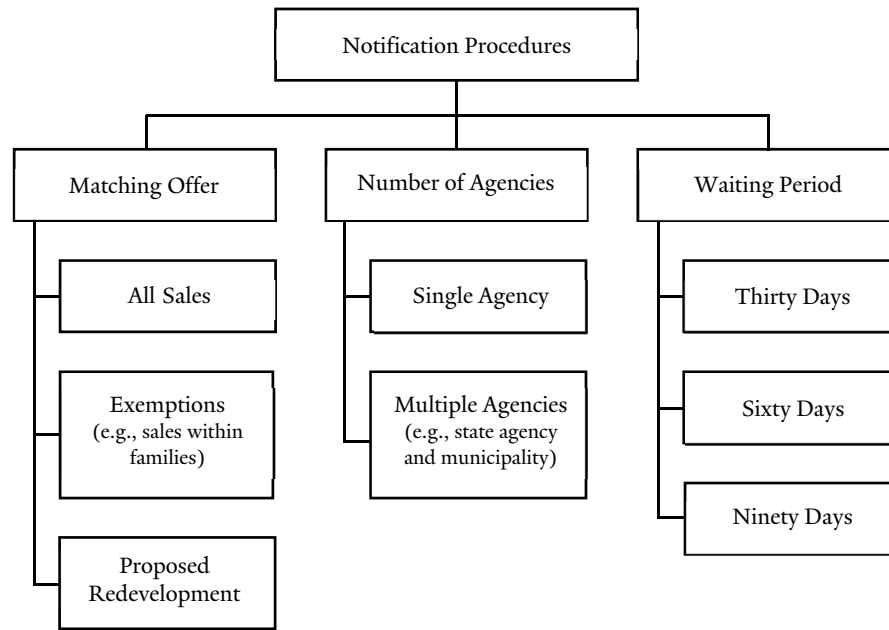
Notification Procedures

Matching Offer

All Sales

Exemptions (e.g., sales within families)

Proposed Redevelopment

Number of Agencies

Single Agency

Multiple Agencies (e.g., state agency and municipality)

Waiting Period

Thirty Days

Sixty Days

Ninety Days